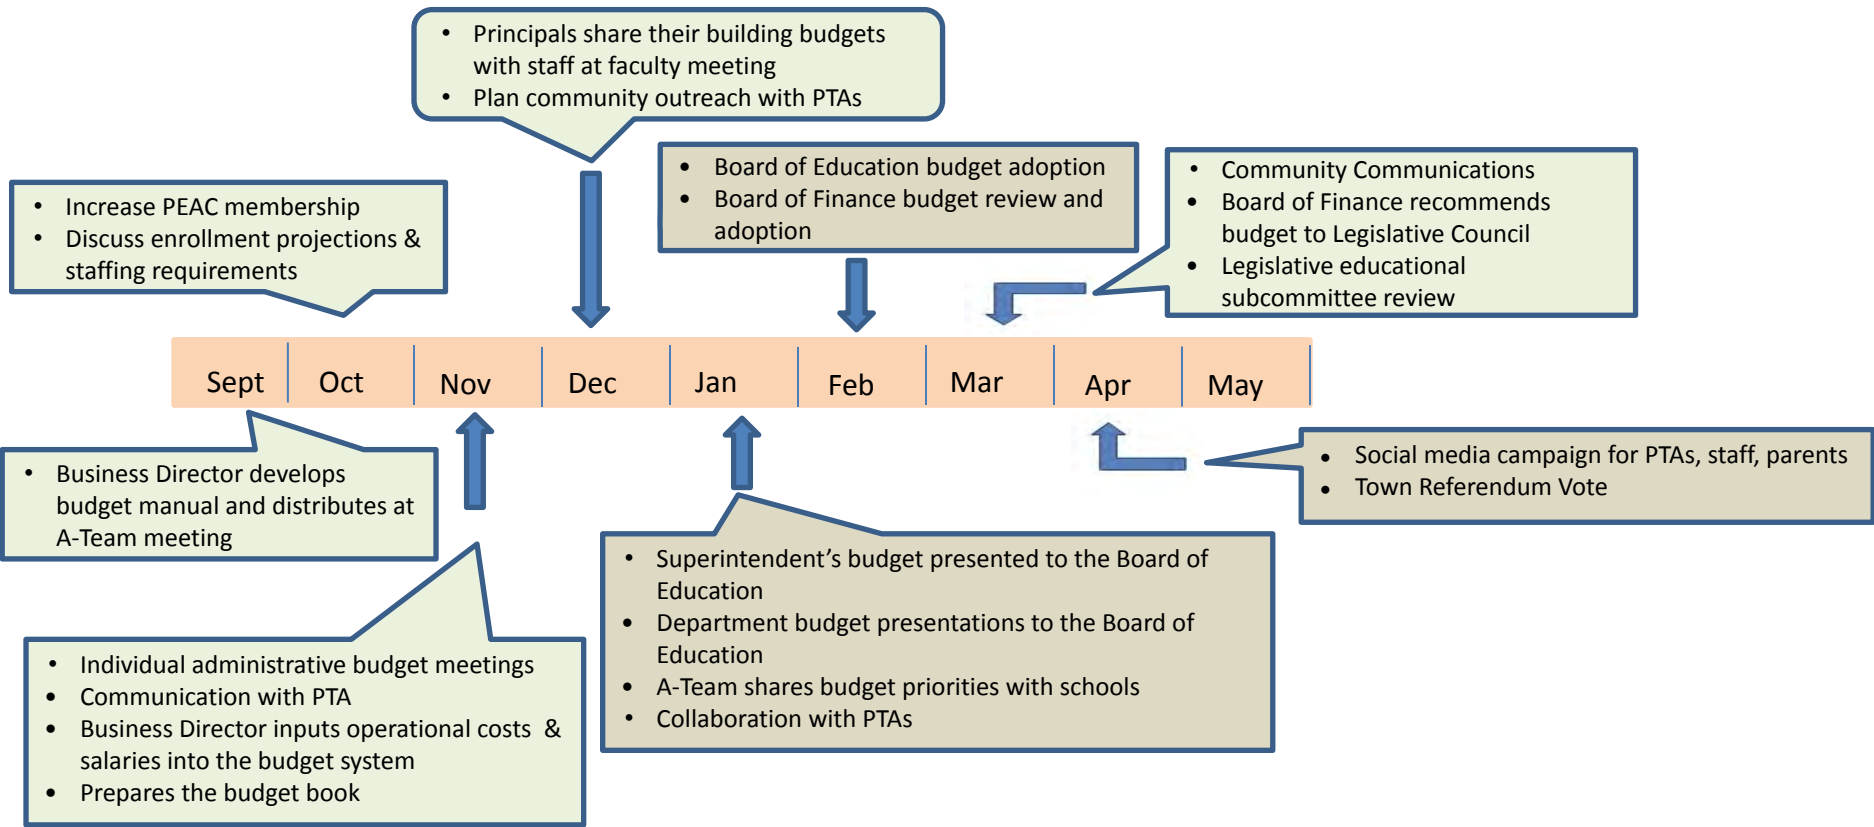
• Principals share their building budgets with staff at faculty meeting
• Plan community outreach with PTAs

• Increase PEAC membership
• Discuss enrollment projections & staffing requirements

• Board of Education budget adoption
• Board of Finance budget review and adoption

• Community Communications
• Board of Finance recommends budget to Legislative Council
• Legislative educational subcommittee review

| Sept | Oct | Nov | Dec | Jan | Feb | Mar | Apr | May |
|---|---|---|---|---|---|---|---|---|

• Business Director develops budget manual and distributes at A-Team meeting

• Social media campaign for PTAs, staff, parents
• Town Referendum Vote

• Superintendent's budget presented to the Board of Education
• Department budget presentations to the Board of Education
• A-Team shares budget priorities with schools
• Collaboration with PTAs

• Individual administrative budget meetings
• Communication with PTA
• Business Director inputs operational costs & salaries into the budget system
• Prepares the budget book